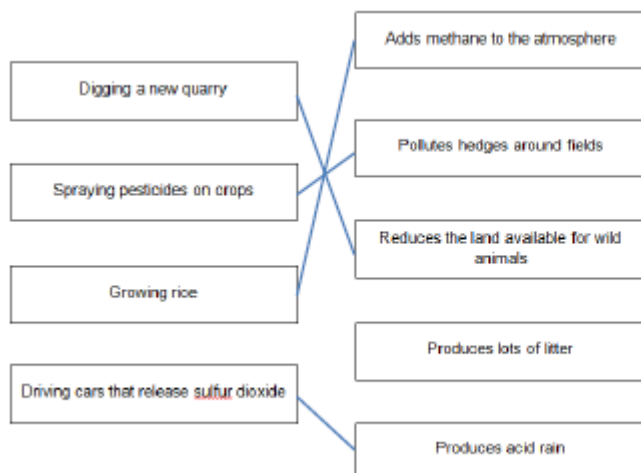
Digging a new quarry

Spraying pesticides on crops

Growing rice

Driving cars that release sulfur dioxide

Adds methane to the atmosphere

Pollutes hedges around fields

Reduces the land available for wild animals

Produces lots of litter

Produces acid rain